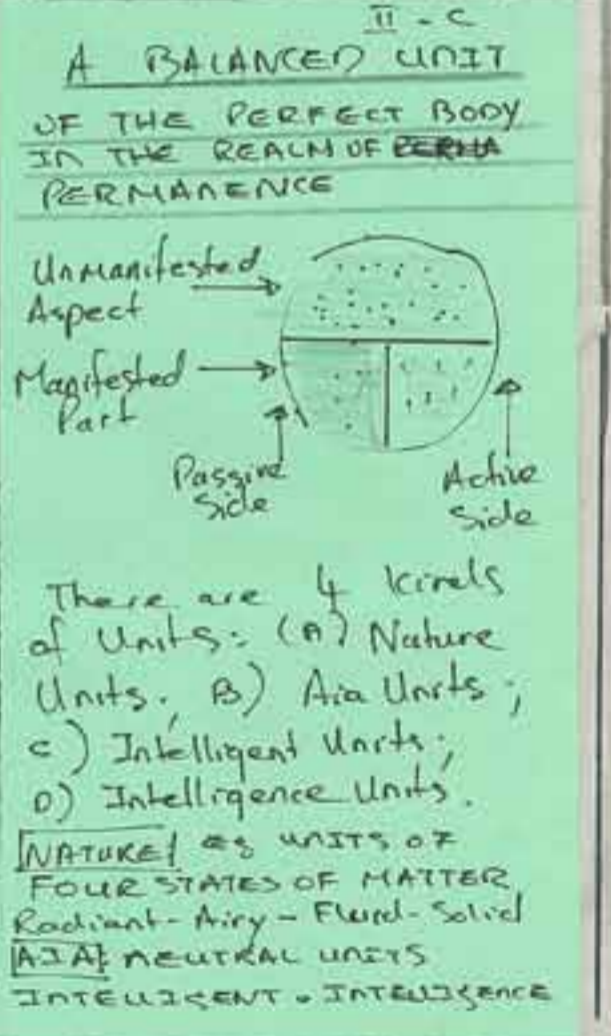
II - C

A BALANCED UNIT OF THE PERFECT BODY IN THE REALM OF ~~PERMA~~ PERMANENCE

Unmanifested Aspect

Manifested Part

Passive Side

Active Side

There are 4 kinds of Units: (A) Nature Units, B) Aia Units; C) Intelligent Units; D) Intelligence Units.

NATURE eg UNITS OF FOUR STATES OF MATTER Radiant - Airy - Fluid - Solid

AIA NEUTRAL UNITS

INTELLIGENT • INTELLIGENCE